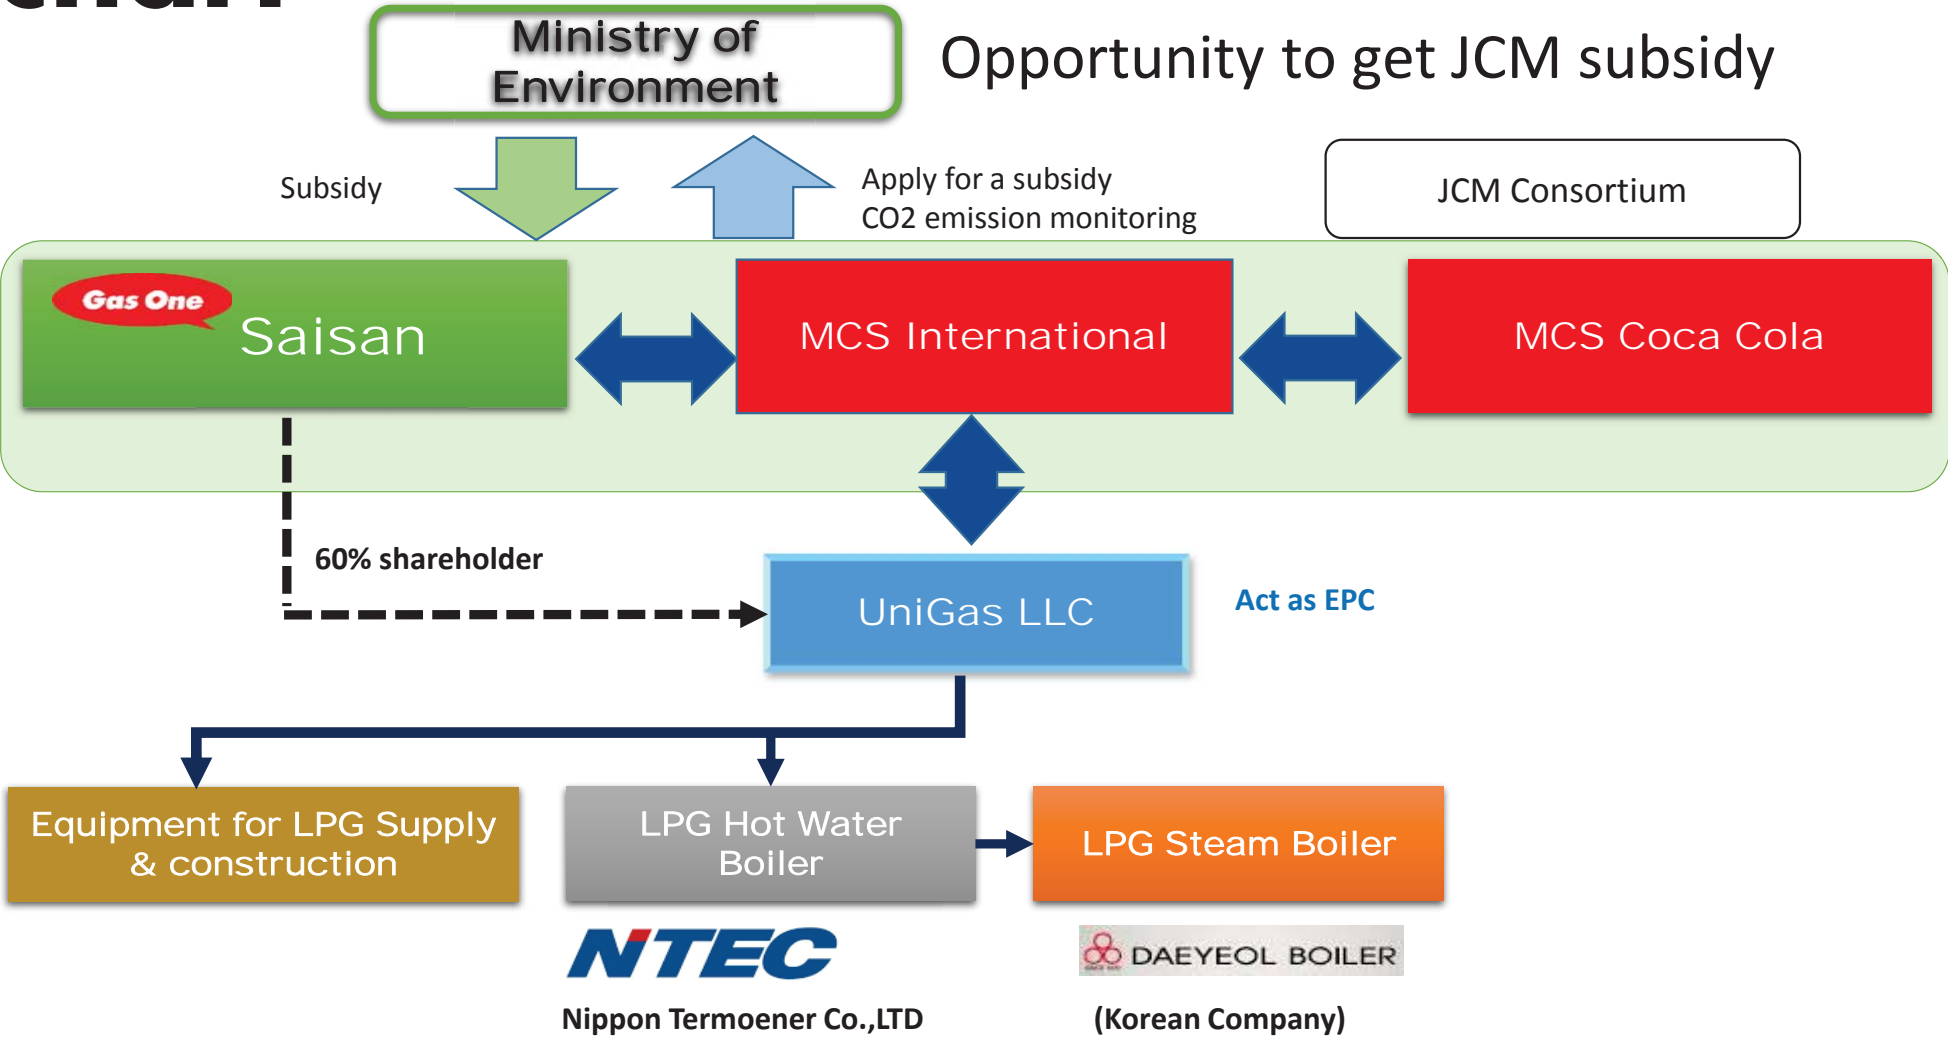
Ministry of Environment

Opportunity to get JCM subsidy

Subsidy

Apply for a subsidy
CO2 emission monitoring

JCM Consortium

Gas One

Saisan

MCS International

MCS Coca Cola

60% shareholder

UniGas LLC

Act as EPC

Equipment for LPG Supply & construction

LPG Hot Water Boiler

LPG Steam Boiler

NTEC

Nippon Termoener Co.,LTD

DAEYEOL BOILER

(Korean Company)